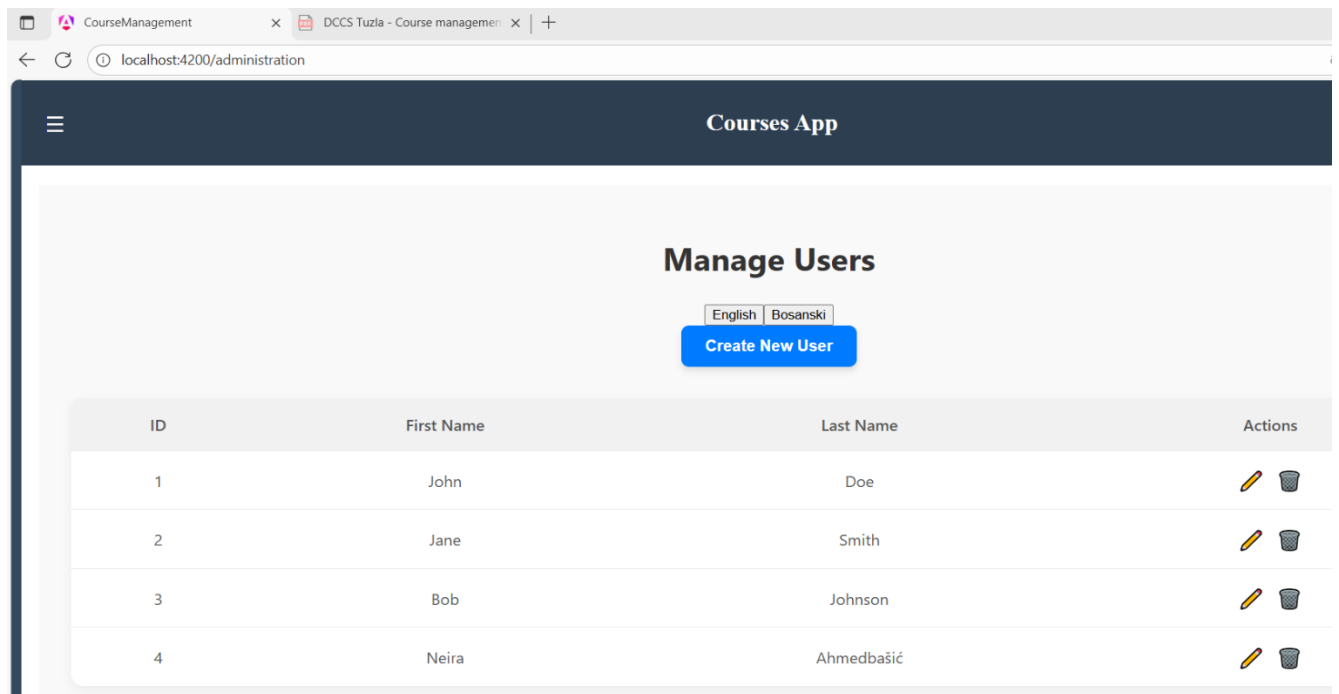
CourseManagement
DCCS Tuzla - Course managemen
localhost:4200/administration

Courses App

Manage Users

English | Bosanski

Create New User

| ID | First Name | Last Name | Actions |
|---|---|---|---|
| 1 | John | Doe | |
| 2 | Jane | Smith | |
| 3 | Bob | Johnson | |
| 4 | Neira | Ahmedbašić | |